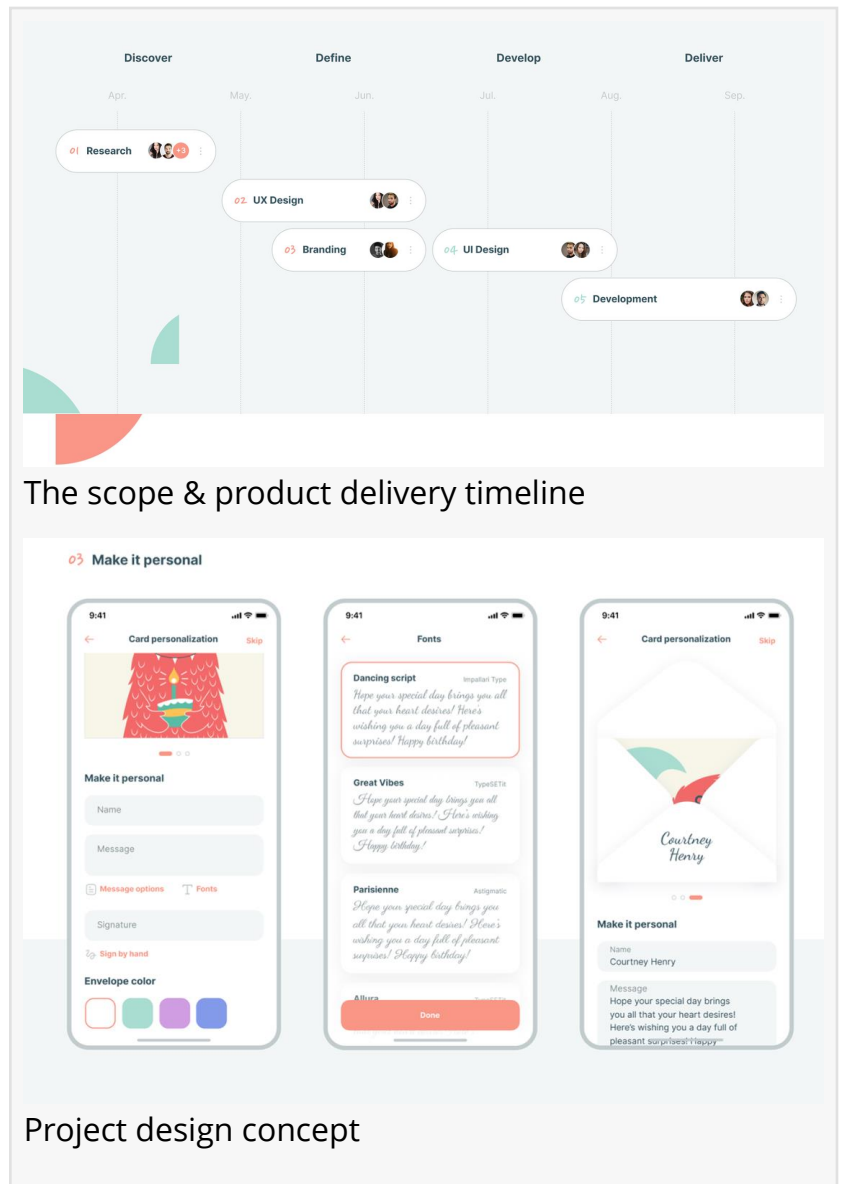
Discover

Define

Develop

Deliver

Apr.

May.

Jun.

Jul.

Aug.

Sep.

01 Research +3

02 UX Design

03 Branding

04 UI Design

05 Development

The scope & product delivery timeline

03 Make it personal

9:41

Card personalization

Skip

Make it personal

Name

Message

Message options

Fonts

Signature

Sign by hand

Envelope color

9:41

Fonts

Dancing script

Impallari Type

Hope your special day brings you all that your heart desires! Here's wishing you a day full of pleasant surprises! Happy birthday!

Great Vibes

TypeSETit

Hope your special day brings you all that your heart desires! Here's wishing you a day full of pleasant surprises! Happy birthday!

Parisienne

Astigmatic

Hope your special day brings you all that your heart desires! Here's wishing you a day full of pleasant surprises! Happy birthday!

Allura

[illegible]

Done

9:41

Card personalization

Skip

Courtney Henry

Make it personal

Name

Courtney Henry

Message

Hope your special day brings you all that your heart desires! Here's wishing you a day full of pleasant surprises! Happy

Project design concept